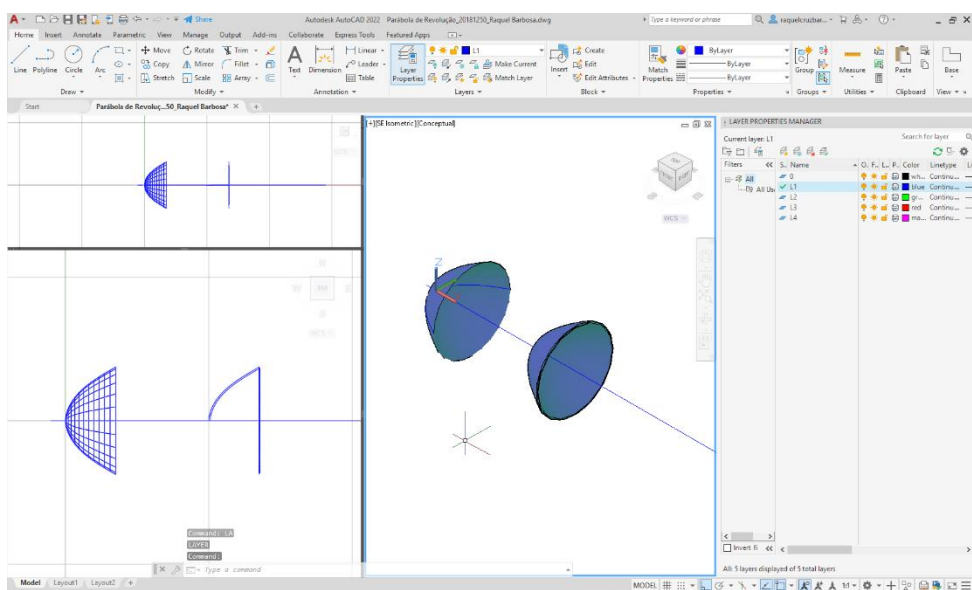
Share

Autodesk AutoCAD 2022 Parábola de Revolução_20181250_Raquel Barbosa.dwg

Type a keyword or phrase

raquelcruzbar...

Home Insert Annotate Parametric View Manage Output Add-ins Collaborate Express Tools Featured Apps

Line Polyline Circle Arc

Move Rotate Trim Copy Mirror Fillet Stretch Scale Array

Text Dimension Linear Leader Table

Layer Properties

L1

Make Current Match Layer

Insert Create Edit Edit Attributes

Match Properties

ByLayer ByLayer ByLayer

Group Measure Paste Base

Draw Modify Annotation Layers Block Properties Groups Utilities Clipboard View

Start Parábola de Revoluç...50_Raquel Barbosa*

[+][SE Isometric][Conceptual]

WCS

LAYER PROPERTIES MANAGER

Current layer: L1

Search for layer

Filters

All

All Us

S. Name

O. F.. L.. P.. Color Linetype

0 wh... Continu...

L1 blue Continu...

L2 gr... Continu...

L3 red Continu...

L4 ma... Continu...

Invert fi

All: 5 layers displayed of 5 total layers

Command: LA

LAYER

Command:

Type a command

Model Layout1 Layout2

MODEL